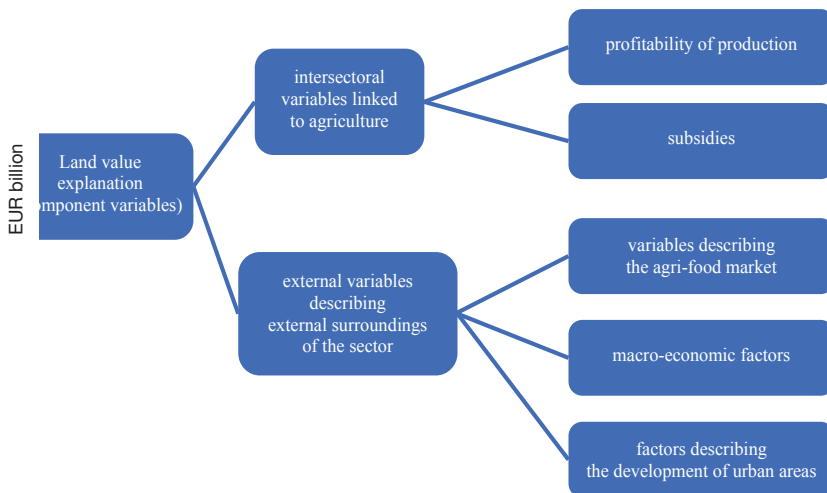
EUR billion

Land value explanation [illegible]mponent variables)

intersectoral variables linked to agriculture

profitability of production

subsidies

external variables describing external surroundings of the sector

variables describing the agri-food market

macro-economic factors

factors describing the development of urban areas